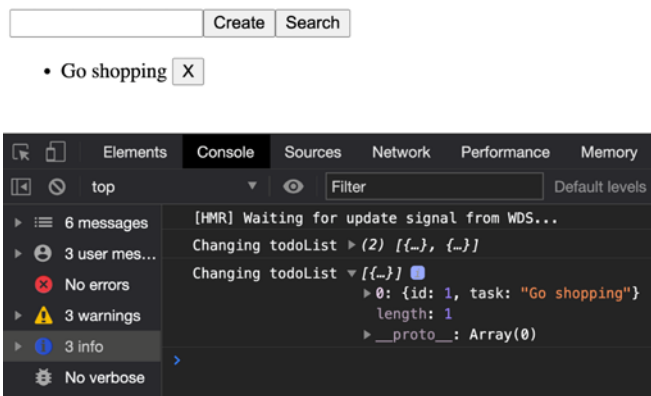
Create Search

• Go shopping X

Elements Console Sources Network Performance Memory

top Filter Default levels

6 messages
3 user mes...
No errors
3 warnings
3 info
No verbose

[HMR] Waiting for update signal from WDS...
Changing todoList ▶ (2) [{…}, {…}]
Changing todoList ▼ [{…}]
▶ 0: {id: 1, task: "Go shopping"}
length: 1
▶ __proto__: Array(0)